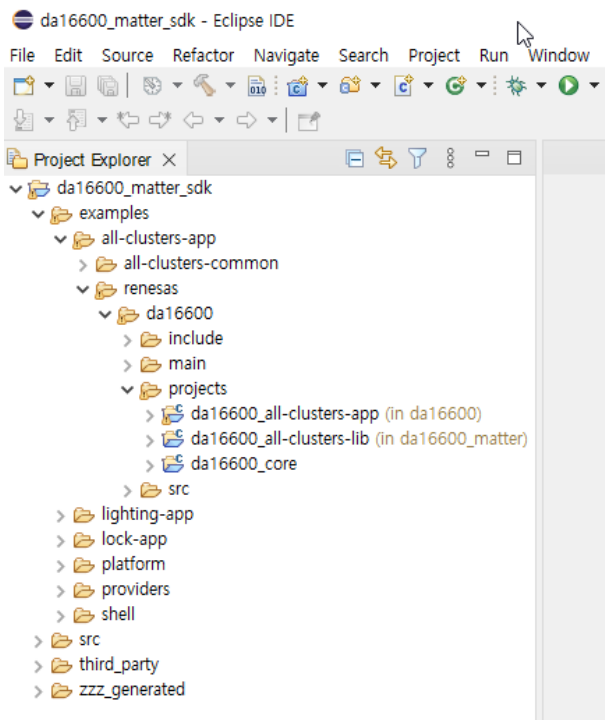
da16600_matter_sdk - Eclipse IDE

File Edit Source Refactor Navigate Search Project Run Window

Project Explorer

da16600_matter_sdk
examples
all-clusters-app
all-clusters-common
renesas
da16600
include
main
projects
da16600_all-clusters-app (in da16600)
da16600_all-clusters-lib (in da16600_matter)
da16600_core
src
lighting-app
lock-app
platform
providers
shell
src
third_party
zzz_generated